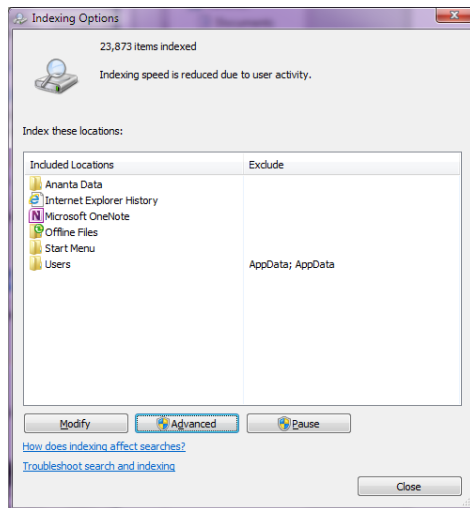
Indexing Options

23,873 items indexed

Indexing speed is reduced due to user activity.

Index these locations:

| Included Locations | Exclude |
|---|---|
| Ananta Data | |
| Internet Explorer History | |
| Microsoft OneNote | |
| Offline Files | |
| Start Menu | |
| Users | AppData; AppData |

Modify
Advanced
Pause

How does indexing affect searches?

Troubleshoot search and indexing

Close